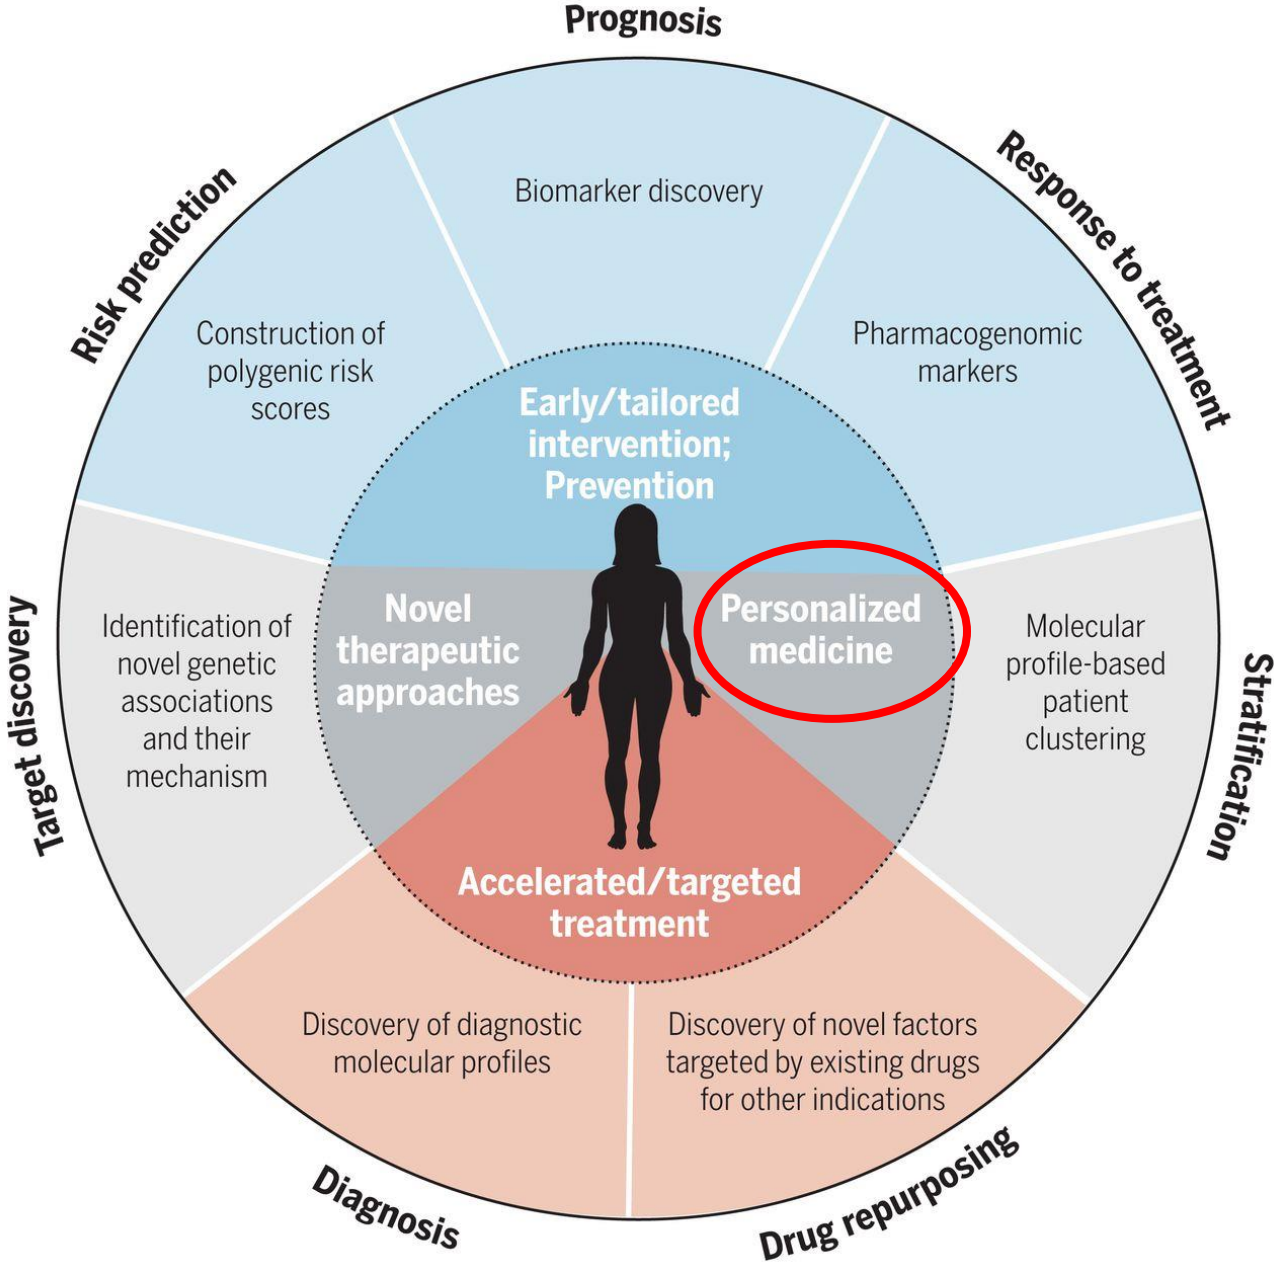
Prognosis

Biomarker discovery

Response to treatment

Pharmacogenomic markers

Risk prediction

Construction of polygenic risk scores

Early/tailored intervention; Prevention

Novel therapeutic approaches

Personalized medicine

Target discovery

Identification of novel genetic associations and their mechanism

Molecular profile-based patient clustering

Stratification

Accelerated/targeted treatment

Discovery of diagnostic molecular profiles

Discovery of novel factors targeted by existing drugs for other indications

Diagnosis

Drug repurposing